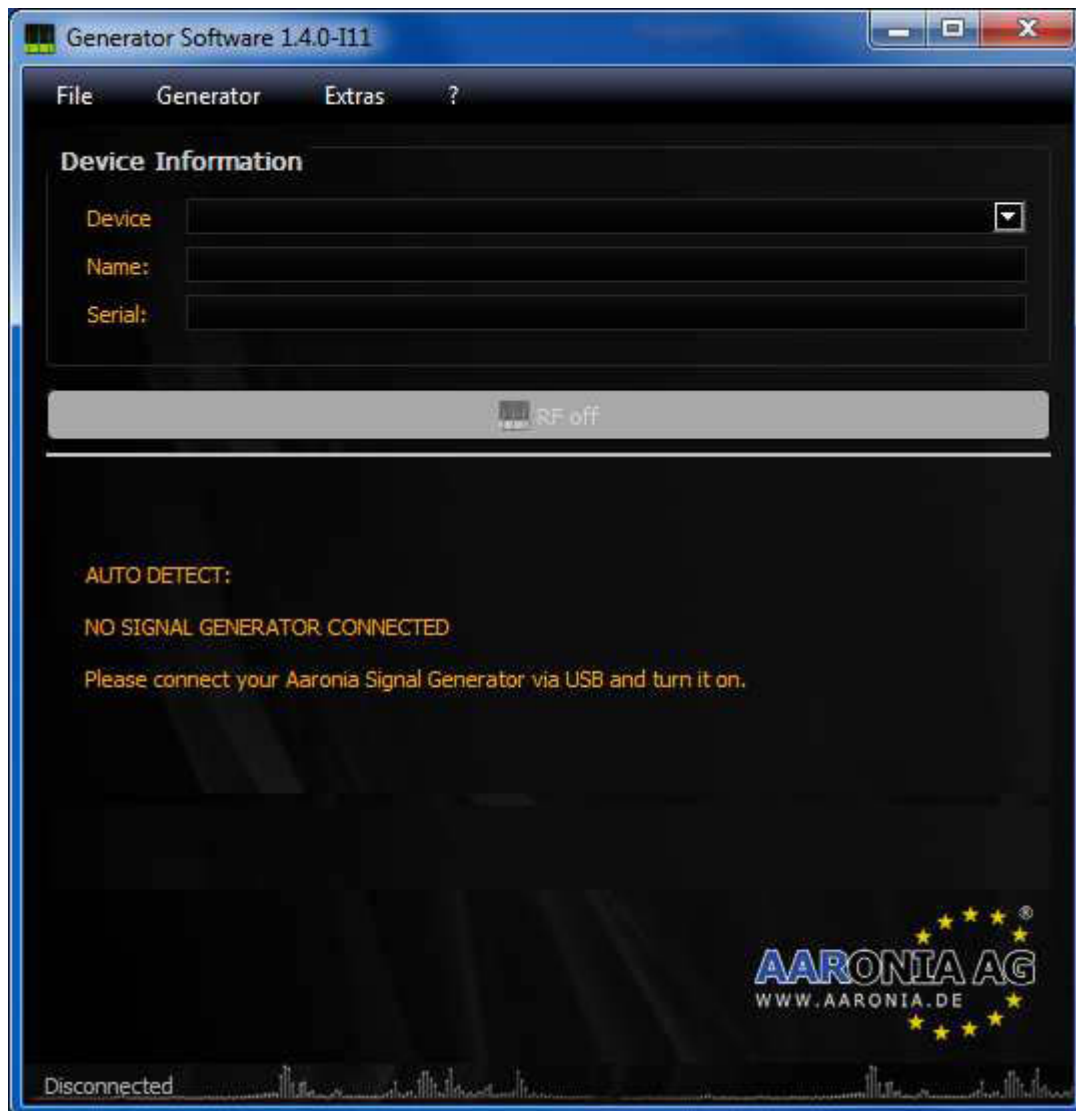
Generator Software 1.4.0-I11

File Generator Extras ?

Device Information

Device

Name:

Serial:

RF off

AUTO DETECT:

NO SIGNAL GENERATOR CONNECTED

Please connect your Aaronia Signal Generator via USB and turn it on.

AARONIA AG ®
WWW.AARONIA.DE

Disconnected